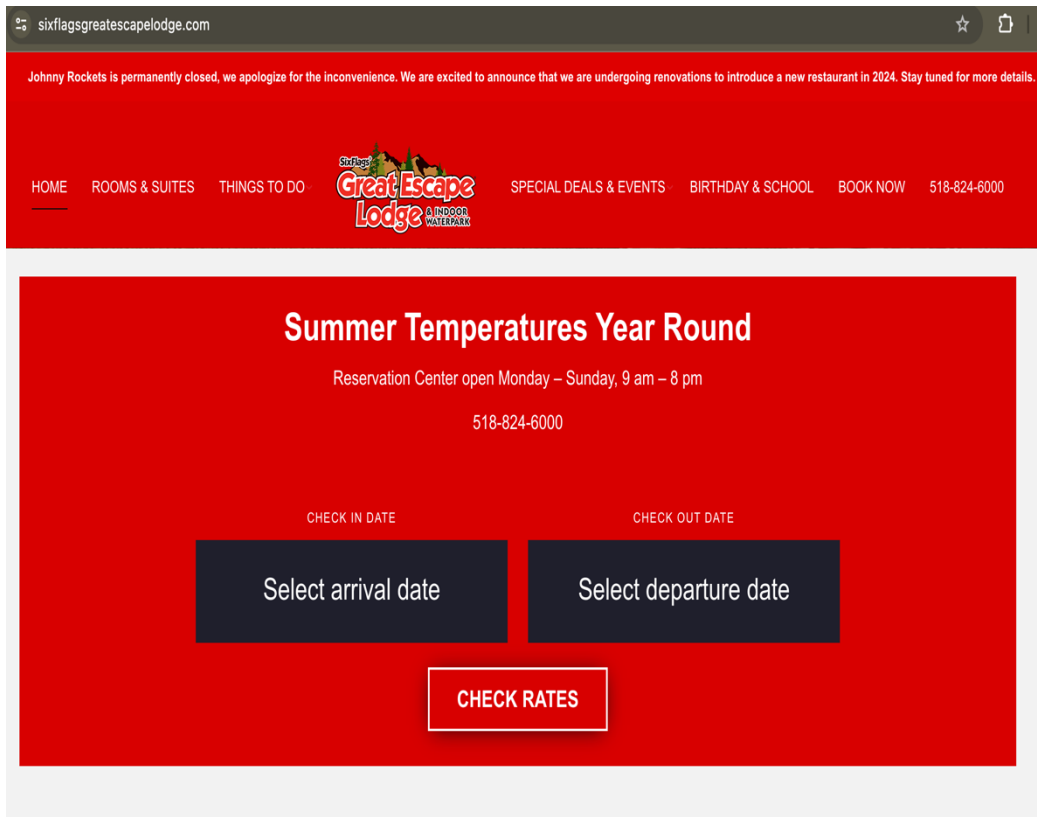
sixflagsgreatescapelodge.com

Johnny Rockets is permanently closed, we apologize for the inconvenience. We are excited to announce that we are undergoing renovations to introduce a new restaurant in 2024. Stay tuned for more details.

HOME ROOMS & SUITES THINGS TO DO

Six Flags Great Escape Lodge & INDOOR WATERPARK

SPECIAL DEALS & EVENTS BIRTHDAY & SCHOOL BOOK NOW 518-824-6000

Summer Temperatures Year Round

Reservation Center open Monday – Sunday, 9 am – 8 pm

518-824-6000

CHECK IN DATE

Select arrival date

CHECK OUT DATE

Select departure date

CHECK RATES